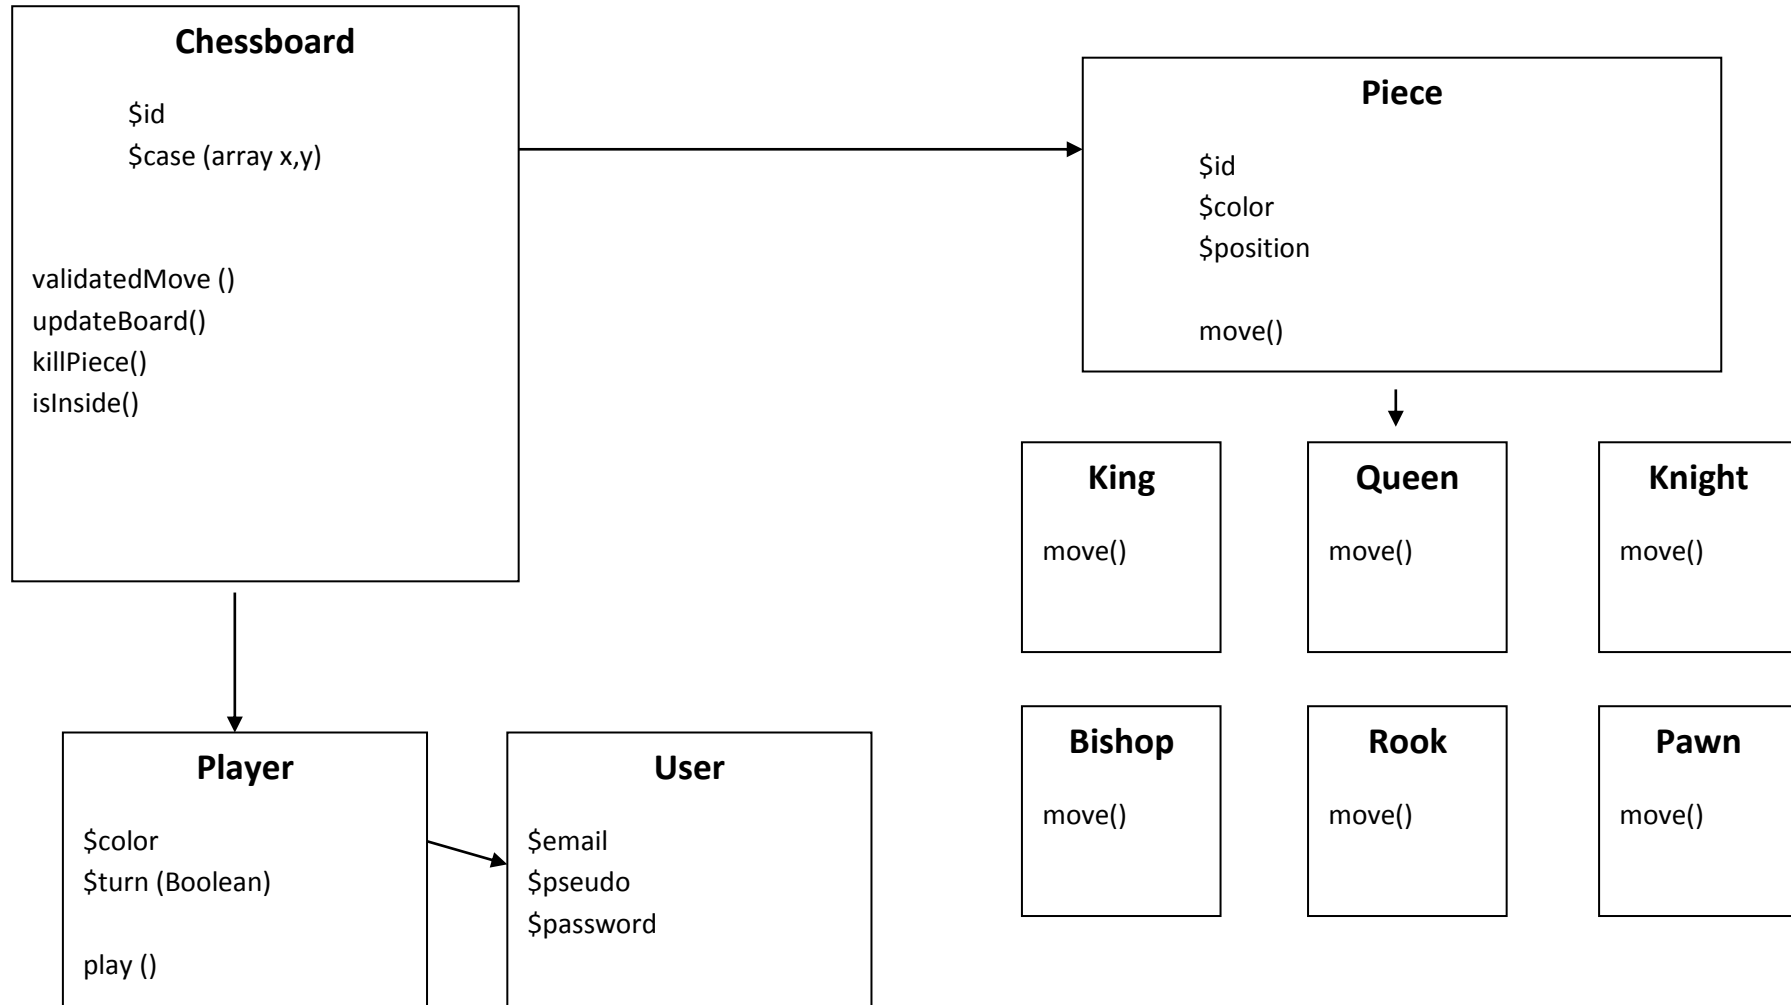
Chessboard

\$id
\$case (array x,y)

validatedMove ()
updateBoard()
killPiece()
isInside()

Piece

\$id
\$color
\$position

move()

King

move()

Queen

move()

Knight

move()

Bishop

move()

Rook

move()

Pawn

move()

Player

\$color
\$turn (Boolean)

play ()

User

\$email
\$pseudo
\$password